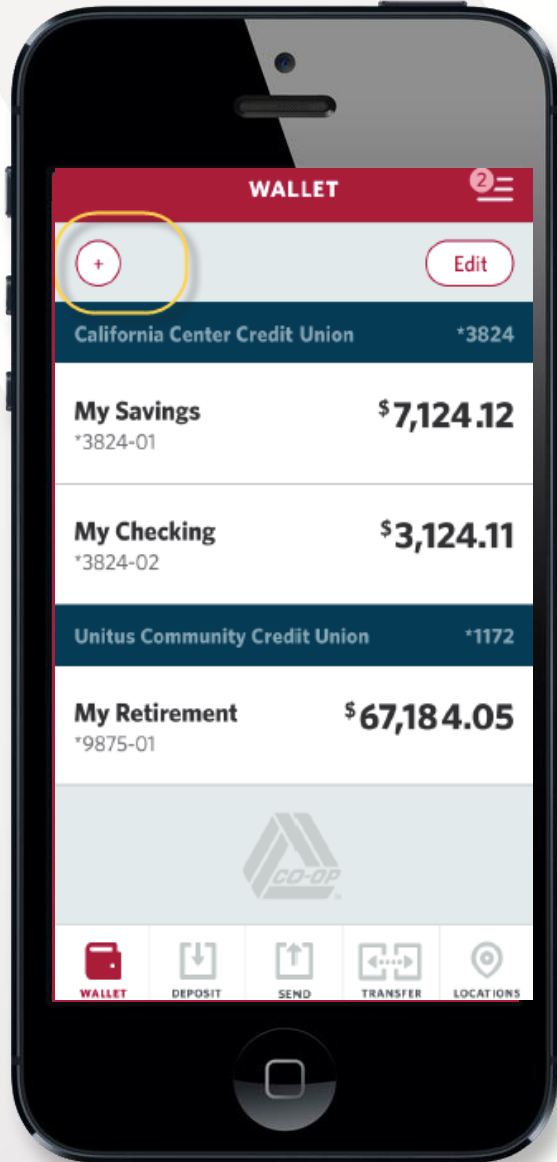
WALLET

2

+

Edit

California Center Credit Union *3824

My Savings
*3824-01
$7,124.12

My Checking
*3824-02
$3,124.11

Unitus Community Credit Union *1172

My Retirement
*9875-01
$67,184.05

CO-OP

WALLET DEPOSIT SEND TRANSFER LOCATIONS